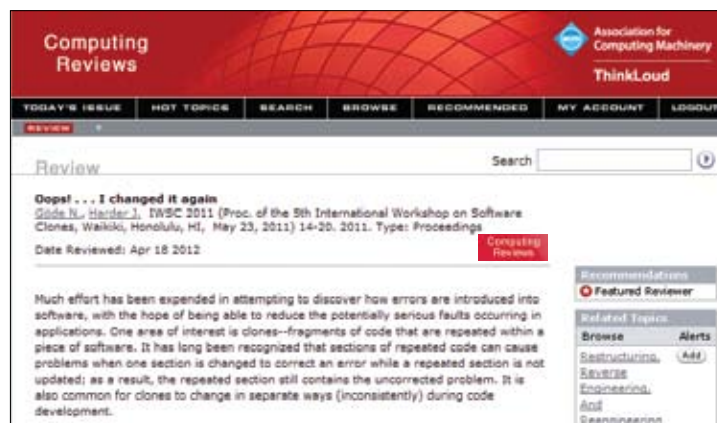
Computing Reviews

Association for Computing Machinery

ThinkLoud

TODAY'S ISSUE | HOT TOPICS | SEARCH | BROWSE | RECOMMENDED | MY ACCOUNT | LOGOUT

REVIEW

Review

Search

Oops! . . . I changed it again

Göde N., Harder J. IWSC 2011 (Proc. of the 5th International Workshop on Software Clones, Waikiki, Honolulu, HI, May 23, 2011) 14-20. 2011. Type: Proceedings

Date Reviewed: Apr 18 2012

Computing Reviews

Much effort has been expended in attempting to discover how errors are introduced into software, with the hope of being able to reduce the potentially serious faults occurring in applications. One area of interest is clones--fragments of code that are repeated within a piece of software. It has long been recognized that sections of repeated code can cause problems when one section is changed to correct an error while a repeated section is not updated; as a result, the repeated section still contains the uncorrected problem. It is also common for clones to change in separate ways (inconsistently) during code development.

Recommendations

Featured Reviewer

Related Topics

Browse

Alerts

Restructuring, Reverse Engineering, And Reengineering

Add